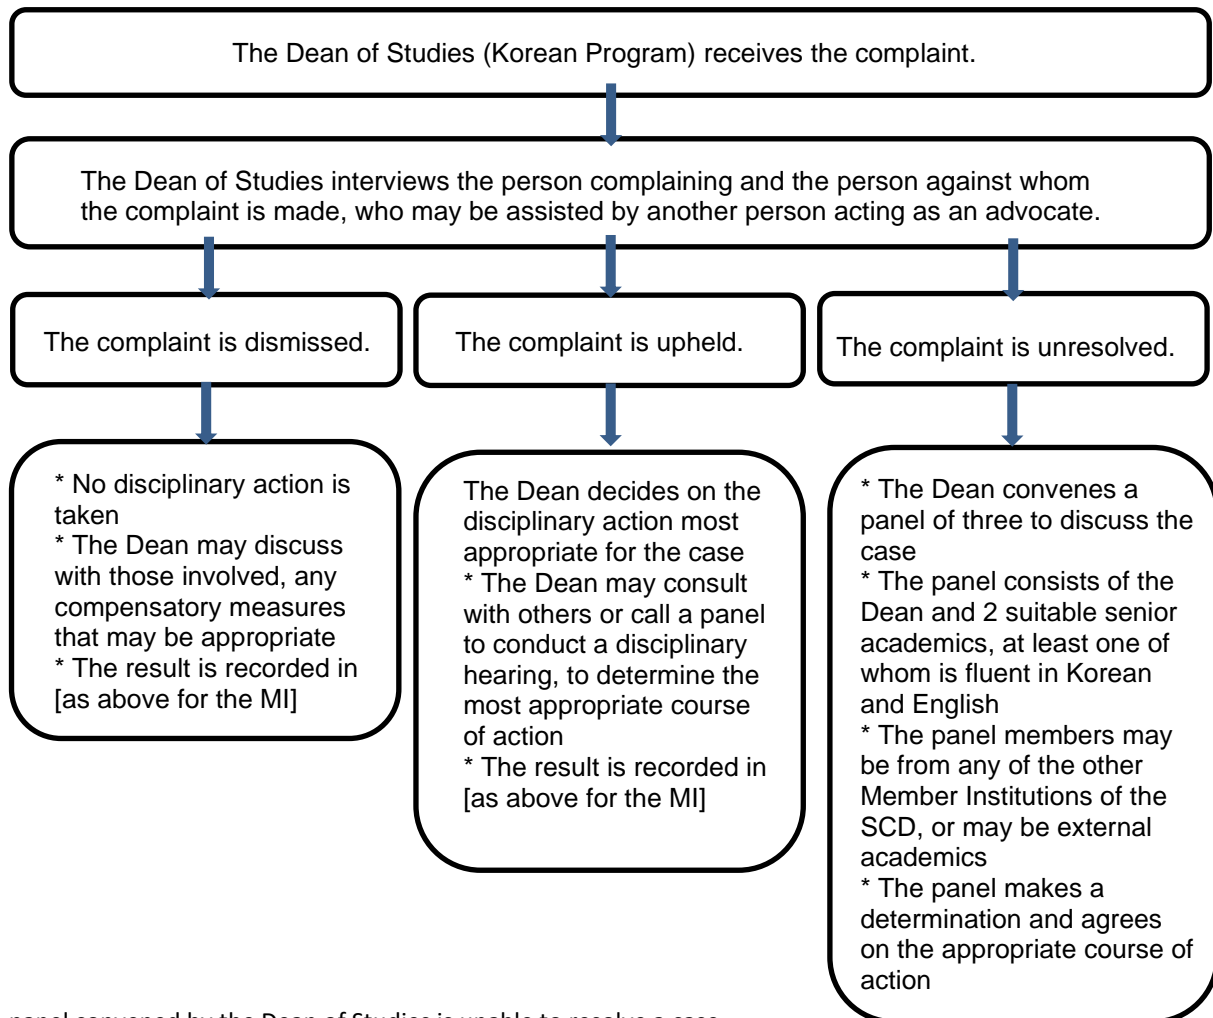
The Dean of Studies (Korean Program) receives the complaint.

The Dean of Studies interviews the person complaining and the person against whom the complaint is made, who may be assisted by another person acting as an advocate.

The complaint is dismissed.

The complaint is upheld.

The complaint is unresolved.

* No disciplinary action is taken
* The Dean may discuss with those involved, any compensatory measures that may be appropriate
* The result is recorded in [as above for the MI]

The Dean decides on the disciplinary action most appropriate for the case
* The Dean may consult with others or call a panel to conduct a disciplinary hearing, to determine the most appropriate course of action
* The result is recorded in [as above for the MI]

* The Dean convenes a panel of three to discuss the case
* The panel consists of the Dean and 2 suitable senior academics, at least one of whom is fluent in Korean and English
* The panel members may be from any of the other Member Institutions of the SCD, or may be external academics
* The panel makes a determination and agrees on the appropriate course of action

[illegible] panel convened by the Dean of Studies is unable to resolve a case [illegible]